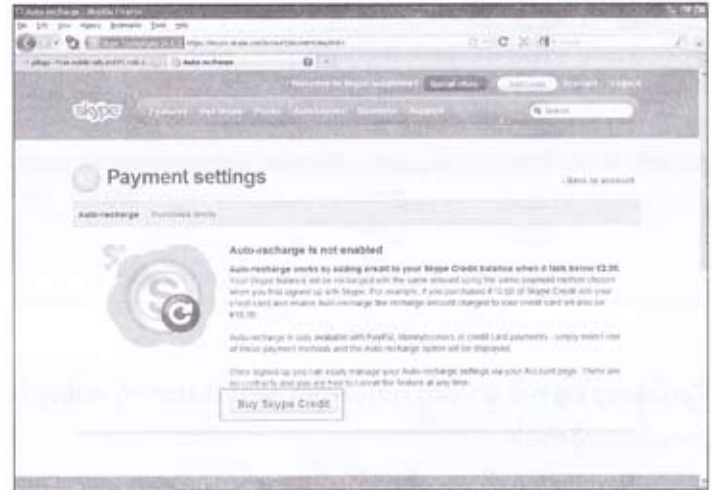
Auto-recharge - Mozilla Firefox

File Edit View History Bookmarks Tools Help

Auto-recharge

skype

Features Get Skype Plans Accessories Business Support

Welcome to Skype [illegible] Special offers Subscribe Account Log out

Search

Payment settings

‹ Back to account

Auto-recharge Purchase limits

Auto-recharge is not enabled

Auto-recharge works by adding credit to your Skype Credit balance when it falls below €2.00. Your Skype balance will be recharged with the same amount using the same payment method chosen when you first signed up with Skype. For example, if you purchased €10.00 of Skype Credit with your credit card and enable Auto-recharge the recharge amount charged to your credit card will also be €10.00.

Auto-recharge is only available with PayPal, Moneybookers or credit card payments - simply select one of these payment methods and the Auto-recharge option will be displayed.

Once signed up you can easily manage your Auto-recharge settings via your Account page. There are no contracts and you are free to cancel the feature at any time.

Buy Skype Credit